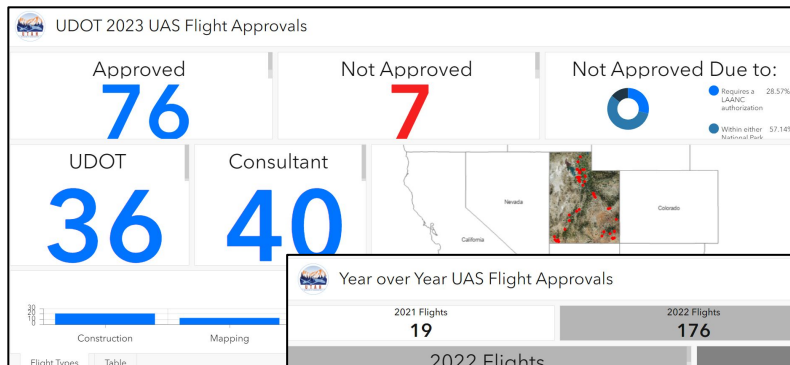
UDOT 2023 UAS Flight Approvals

Approved
76

Not Approved
7

Not Approved Due to:
Requires a LAANC authorization 28.57%
Within either National Park 57.14%

UDOT
36

Consultant
40

Nevada
California
Colorado

30
20
10
0
Construction
Mapping

Flight Types
Table

Year over Year UAS Flight Approvals

2021 Flights
19

2022 Flights
176

2022 Flights